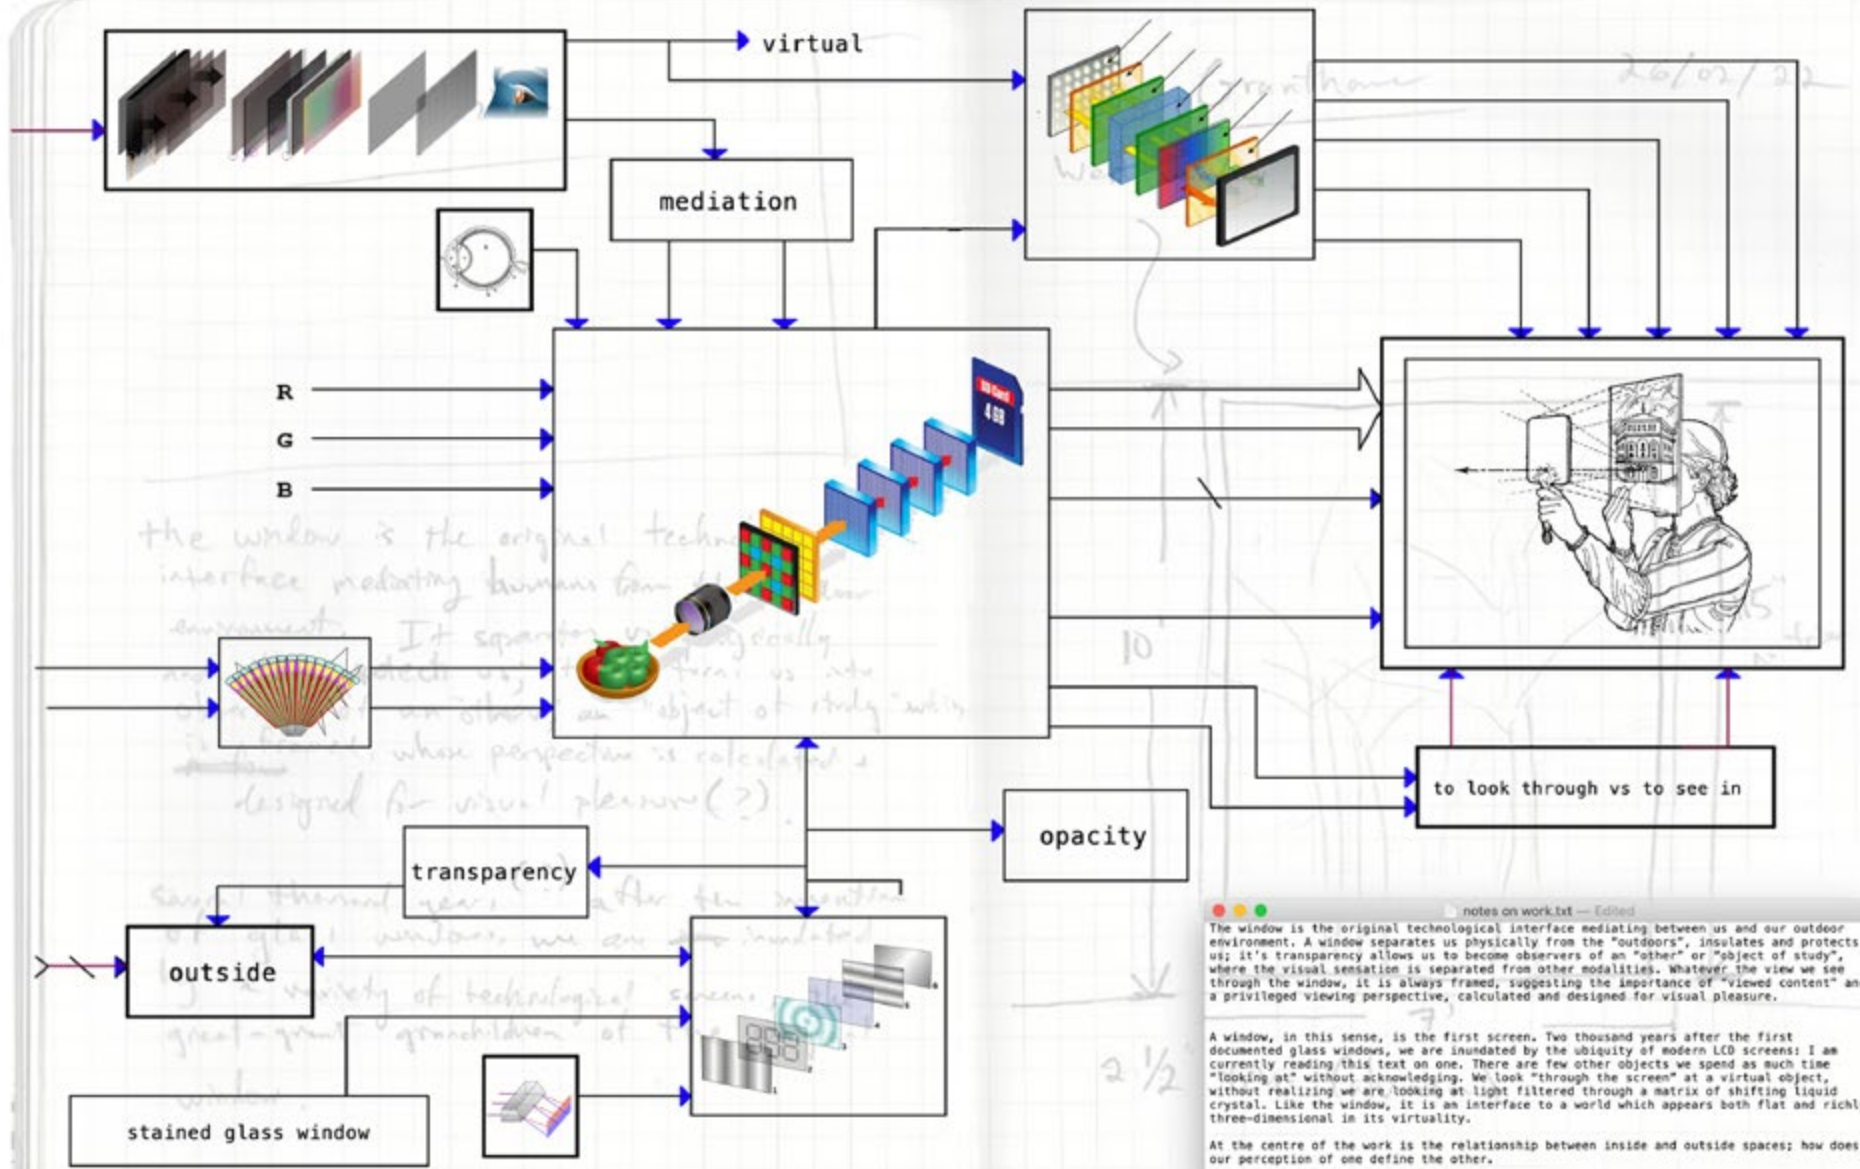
virtual

mediation

R

G

B

to look through vs to see in

opacity

transparency

outside

stained glass window

the window is the original techno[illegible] interface mediating humans from the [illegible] environment. It separates us physically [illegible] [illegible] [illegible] an other an "object of study" which is framed, whose perspective is calculated & designed for visual pleasure (?)

Several thousand years after the invention of glass windows, we are inundated by a variety of technological screens, great-great grandchildren of the window.

26/02/22

10

2 1/2

notes on work.txt — Edited

The window is the original technological interface mediating between us and our outdoor environment. A window separates us physically from the "outdoors", insulates and protects us; it's transparency allows us to become observers of an "other" or "object of study", where the visual sensation is separated from other modalities. Whatever the view we see through the window, it is always framed, suggesting the importance of "viewed content" and a privileged viewing perspective, calculated and designed for visual pleasure.

A window, in this sense, is the first screen. Two thousand years after the first documented glass windows, we are inundated by the ubiquity of modern LCD screens: I am currently reading this text on one. There are few other objects we spend as much time "looking at" without acknowledging. We look "through the screen" at a virtual object, without realizing we are looking at light filtered through a matrix of shifting liquid crystal. Like the window, it is an interface to a world which appears both flat and richl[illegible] three-dimensional in its virtuality.

At the centre of the work is the relationship between inside and outside spaces; how does our perception of one define the other.